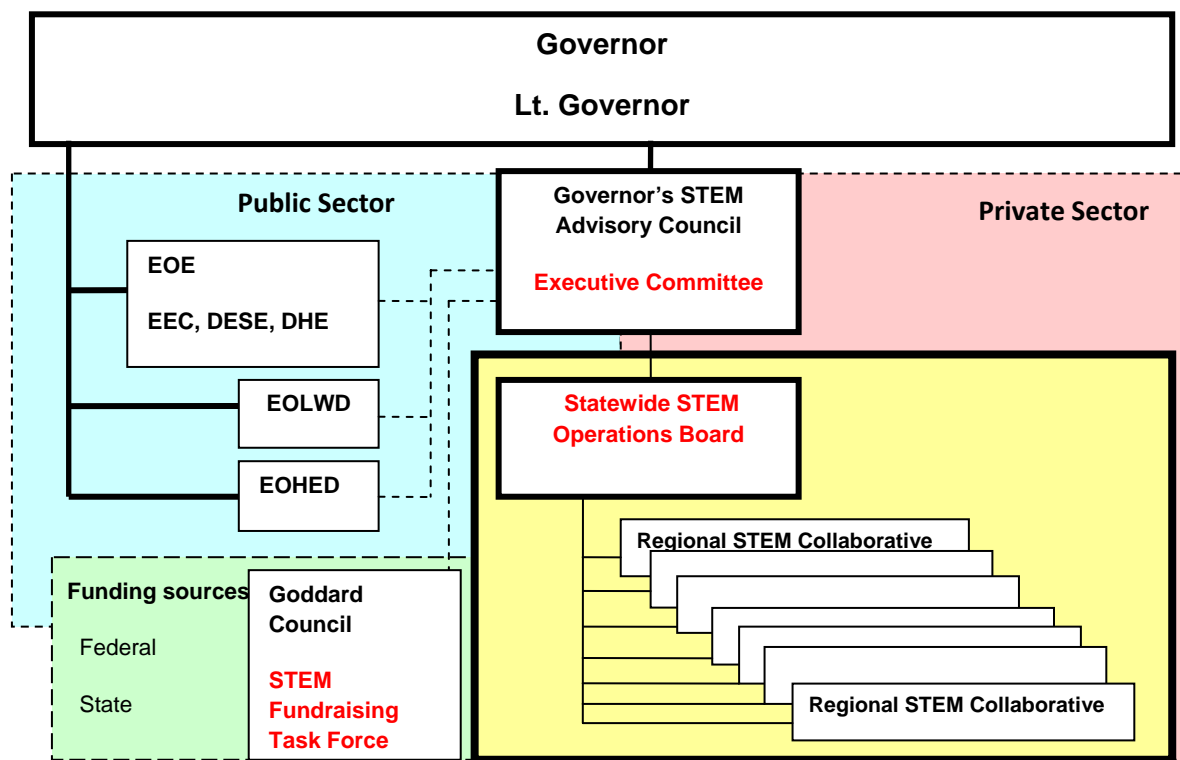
Governor

Lt. Governor

Public Sector

Governor's STEM Advisory Council

Executive Committee

Private Sector

EOE

EEC, DESE, DHE

EOLWD

EOHED

Statewide STEM Operations Board

Regional STEM Collaborative

Regional STEM Collaborative

Funding sources

Federal

State

Goddard Council

STEM Fundraising Task Force